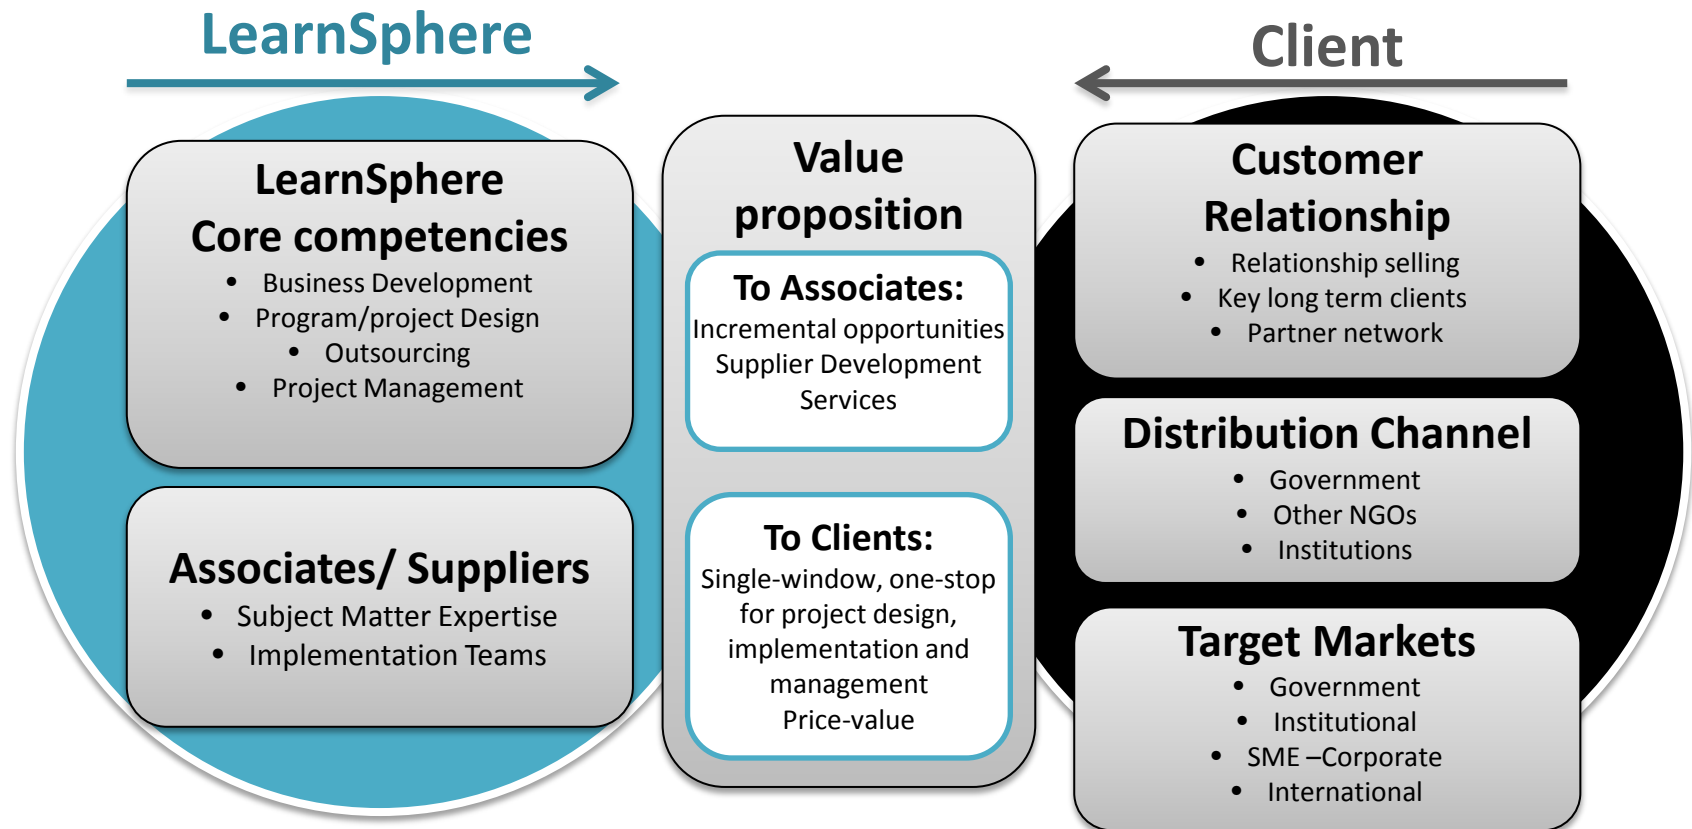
LearnSphere

Client

LearnSphere Core competencies

- Business Development
- Program/project Design
- Outsourcing
- Project Management

Associates/ Suppliers

- Subject Matter Expertise
- Implementation Teams

Value proposition

To Associates:
Incremental opportunities
Supplier Development
Services

To Clients:
Single-window, one-stop for project design, implementation and management
Price-value

Customer Relationship

- Relationship selling
- Key long term clients
- Partner network

Distribution Channel

- Government
- Other NGOs
- Institutions

Target Markets

- Government
- Institutional
- SME –Corporate
- International